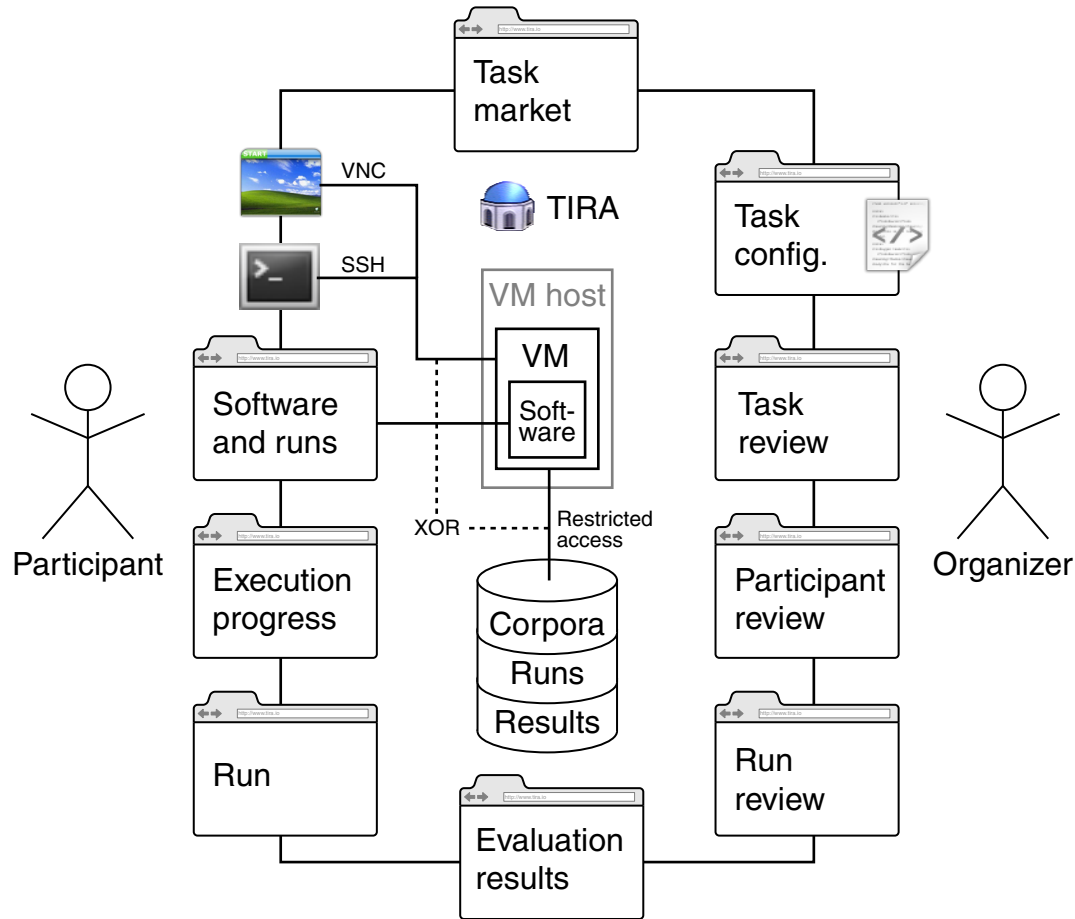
http://www.tira.io
Task market

START
VNC
TIRA

http://www.tira.io
Task config.

SSH
VM host
VM
Soft-ware

http://www.tira.io
Software and runs

http://www.tira.io
Task review

Participant
Organizer

XOR
Restricted access

http://www.tira.io
Execution progress

Corpora
Runs
Results

http://www.tira.io
Participant review

http://www.tira.io
Run

http://www.tira.io
Run review

http://www.tira.io
Evaluation results